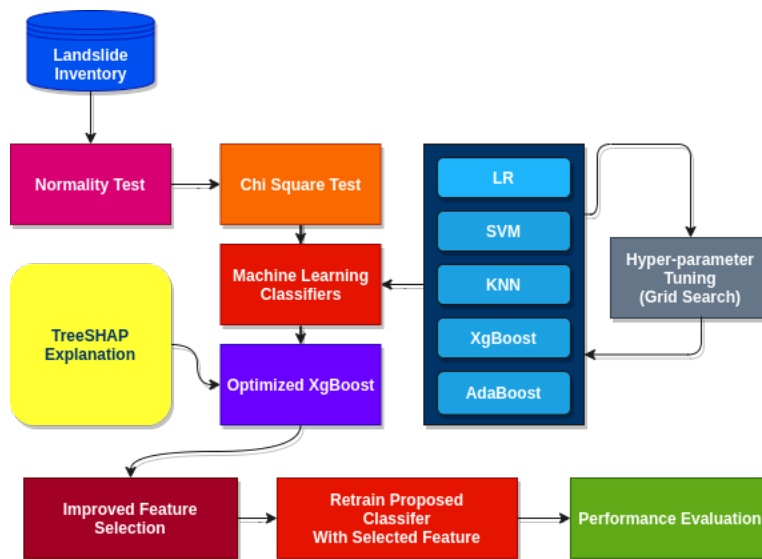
Landslide Inventory

Normality Test

Chi Square Test

LR

SVM

KNN

XgBoost

AdaBoost

Hyper-parameter Tuning (Grid Search)

Machine Learning Classifiers

TreeSHAP Explanation

Optimized XgBoost

Improved Feature Selection

Retrain Proposed Classifer With Selected Feature

Performance Evaluation